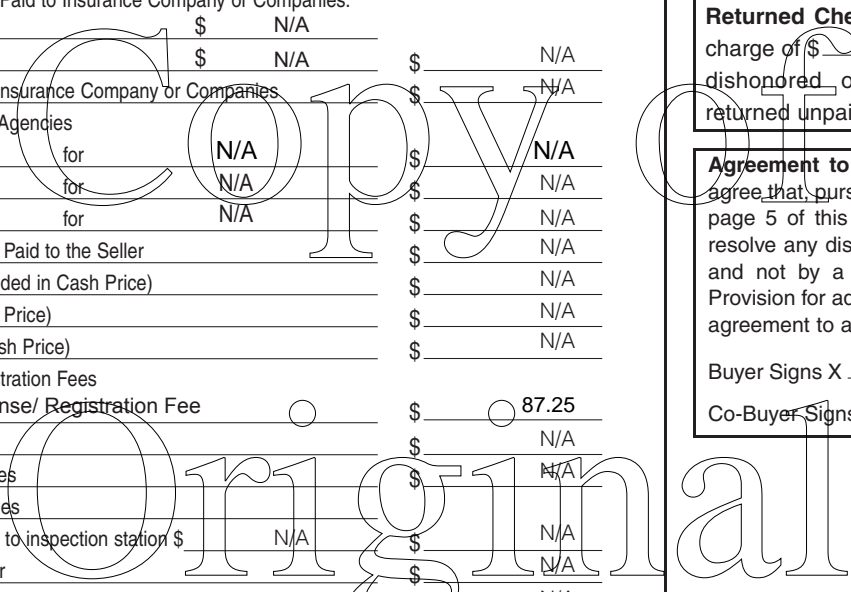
Paid to Insurance Company or Companies:
$ N/A
$ N/A $ N/A
nsurance Company or Companies $ N/A
Agencies
for N/A $ N/A
for N/A $ N/A
for N/A $ N/A
Paid to the Seller $ N/A
ded in Cash Price) $ N/A
Price) $ N/A
sh Price) $ N/A
tration Fees
nse/ Registration Fee $ 87.25
$ N/A
es $ N/A
es
to inspection station $ N/A $ N/A
r $ N/A

Returned Che
charge of $
dishonored o
returned unpai

Agreement to
agree that, purs
page 5 of this
resolve any dis
and not by a
Provision for ac
agreement to a

Buyer Signs X
Co-Buyer Signs

Copy of Original